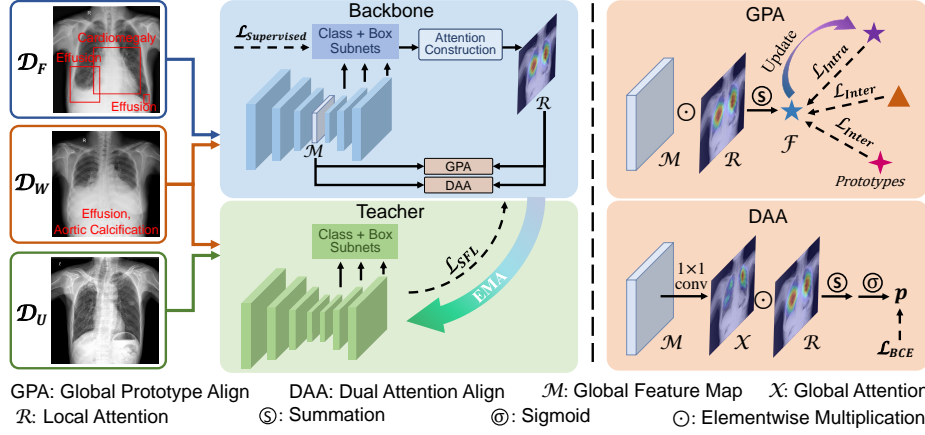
$\mathcal{D}_F$
Cardiomegaly
Effusion
Effusion

$\mathcal{D}_W$
Effusion, Aortic Calcification

$\mathcal{D}_U$

Backbone
$\mathcal{L}_{Supervised}$
Class + Box Subnets
Attention Construction
$\mathcal{M}$
$\mathcal{R}$
GPA
DAA

Teacher
Class + Box Subnets
$\mathcal{L}_{SFL}$
EMA

GPA
Update
$\mathcal{L}_{Intra}$
$\mathcal{L}_{Inter}$
$\mathcal{L}_{Inter}$
$\mathcal{M}$
$\mathcal{R}$
$\mathcal{F}$
Prototypes

DAA
1×1 conv
$\mathcal{M}$
$\mathcal{X}$
$\mathcal{R}$
$p$
$\mathcal{L}_{BCE}$

GPA: Global Prototype Align DAA: Dual Attention Align $\mathcal{M}$: Global Feature Map $\mathcal{X}$: Global Attentior
$\mathcal{R}$: Local Attention Ⓢ: Summation ⓢ: Sigmoid ⊙: Elementwise Multiplication